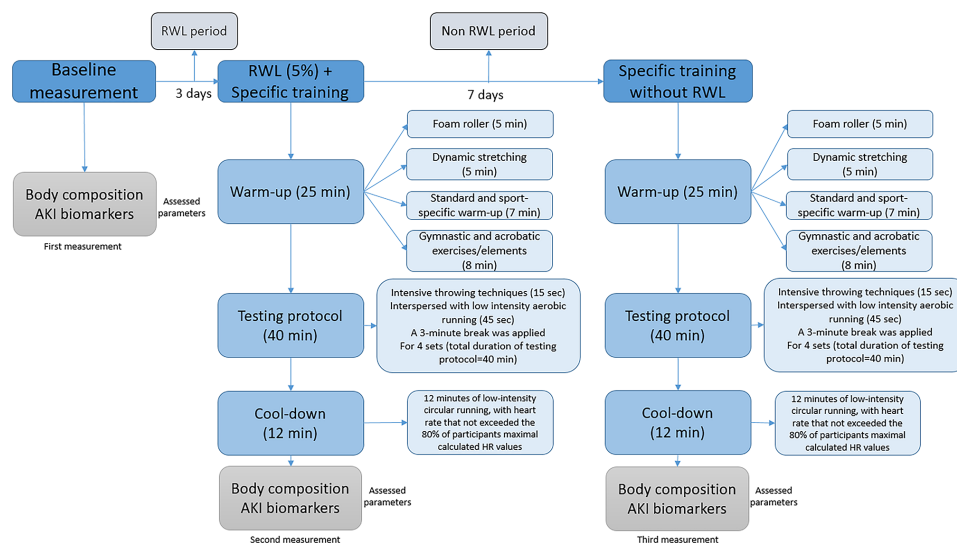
RWL period

Non RWL period

Baseline measurement

3 days

RWL (5%) + Specific training

7 days

Specific training without RWL

Body composition AKI biomarkers

Assessed parameters

First measurement

Warm-up (25 min)

Foam roller (5 min)

Dynamic stretching (5 min)

Standard and sport-specific warm-up (7 min)

Gymnastic and acrobatic exercises/elements (8 min)

Testing protocol (40 min)

Intensive throwing techniques (15 sec) Interspersed with low intensity aerobic running (45 sec) A 3-minute break was applied For 4 sets (total duration of testing protocol=40 min)

Cool-down (12 min)

12 minutes of low-intensity circular running, with heart rate that not exceeded the 80% of participants maximal calculated HR values

Body composition AKI biomarkers

Assessed parameters

Second measurement

Warm-up (25 min)

Foam roller (5 min)

Dynamic stretching (5 min)

Standard and sport-specific warm-up (7 min)

Gymnastic and acrobatic exercises/elements (8 min)

Testing protocol (40 min)

Intensive throwing techniques (15 sec) Interspersed with low intensity aerobic running (45 sec) A 3-minute break was applied For 4 sets (total duration of testing protocol=40 min)

Cool-down (12 min)

12 minutes of low-intensity circular running, with heart rate that not exceeded the 80% of participants maximal calculated HR values

Body composition AKI biomarkers

Assessed parameters

Third measurement